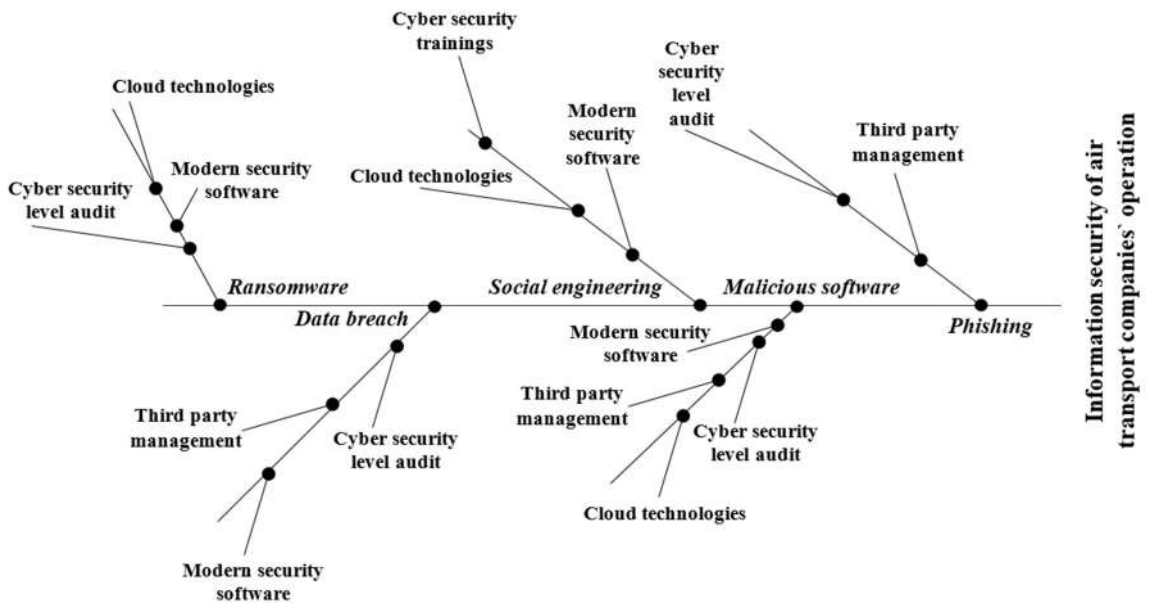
Cloud technologies

Modern security software

Cyber security level audit

Ransomware

Cyber security trainings

Modern security software

Cloud technologies

Social engineering

Cyber security level audit

Third party management

Malicious software

Phishing

Data breach

Third party management

Cyber security level audit

Modern security software

Modern security software

Third party management

Cyber security level audit

Cloud technologies

Information security of air transport companies` operation